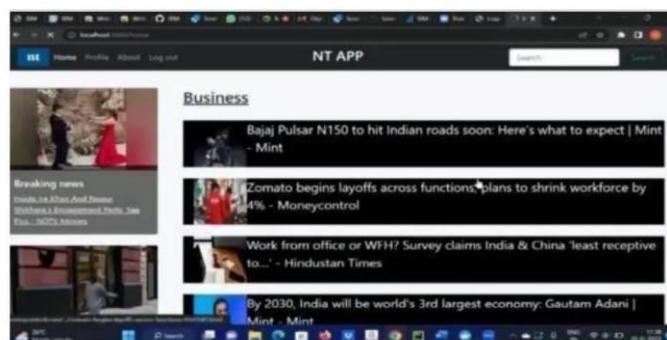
NT APP

Home Profile About Log out

Search

Business

Breaking news

Bajaj Pulsar N150 to hit Indian roads soon: Here's what to expect | Mint - Mint

Zomato begins layoffs across functions, plans to shrink workforce by 4% - Moneycontrol

Work from office or WFH? Survey claims India & China 'least receptive to...' - Hindustan Times

By 2030, India will be world's 3rd largest economy: Gautam Adani | Mint - Mint